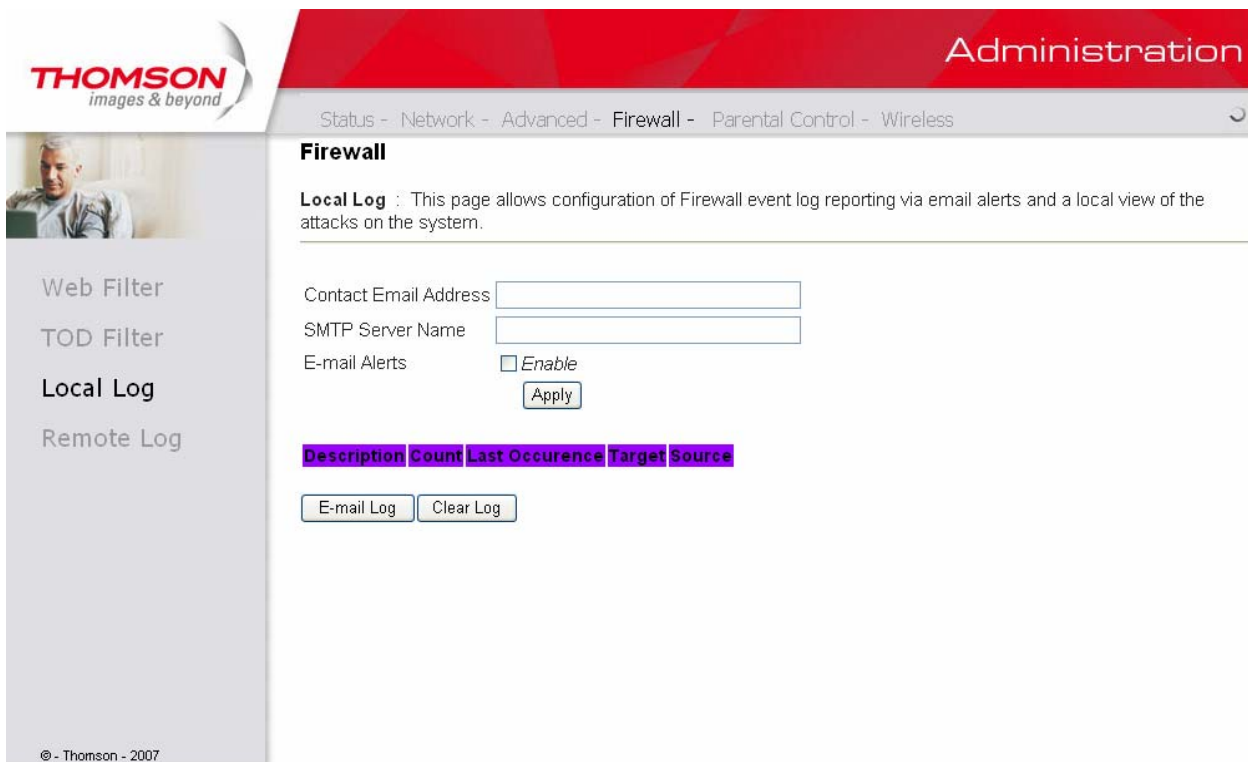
THOMSON
images & beyond

Administration

Status - Network - Advanced - Firewall - Parental Control - Wireless

Firewall

Local Log : This page allows configuration of Firewall event log reporting via email alerts and a local view of the attacks on the system.

Web Filter
TOD Filter
Local Log
Remote Log

Contact Email Address
SMTP Server Name
E-mail Alerts ☐ Enable
Apply

| Description | Count | Last Occurence | Target | Source |
|---|---|---|---|---|

E-mail Log  Clear Log

© - Thomson - 2007